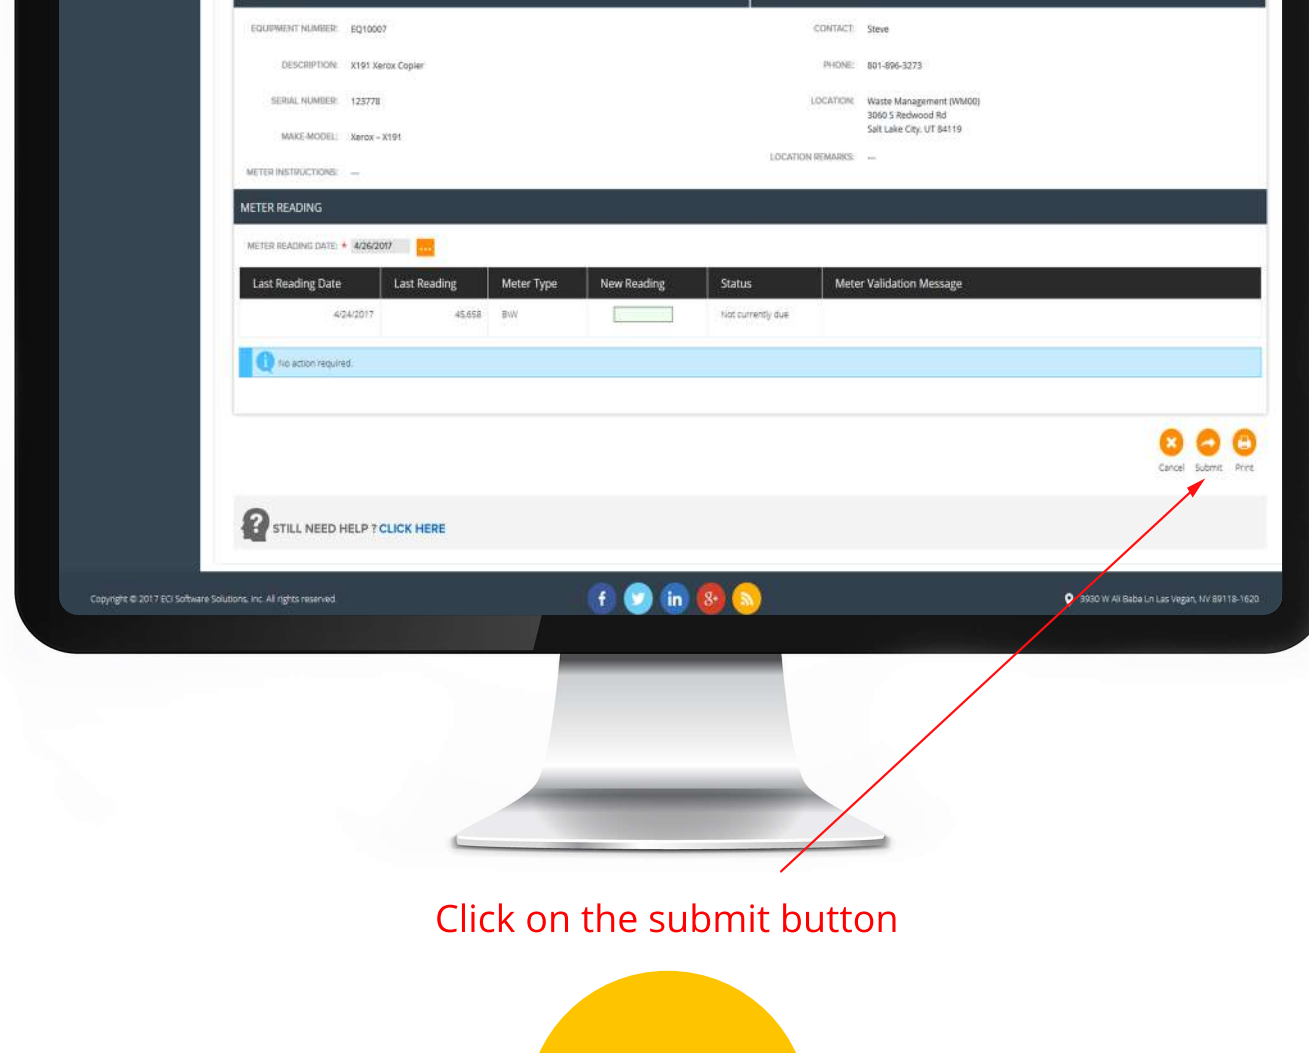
EQUIPMENT NUMBER: EQ10007
DESCRIPTION: X191 Xerox Copier
SERIAL NUMBER: 123778
MAKE-MODEL: Xerox - X191
METER INSTRUCTIONS: —

CONTACT: Steve
PHONE: 801-896-3273
LOCATION: Waste Management (WM00) 3060 S Redwood Rd Salt Lake City, UT 84119
LOCATION REMARKS: —

METER READING

METER READING DATE: * 4/26/2017 ...

| Last Reading Date | Last Reading | Meter Type | New Reading | Status | Meter Validation Message |
|---|---|---|---|---|---|
| 4/24/2017 | 45,658 | BW | | Not currently due | |

No action required.

Cancel Submit Print

STILL NEED HELP ? CLICK HERE

Copyright © 2017 ECI Software Solutions, Inc. All rights reserved.

3930 W Ali Baba Ln Las Vegan, NV 89118-1620

Click on the submit button